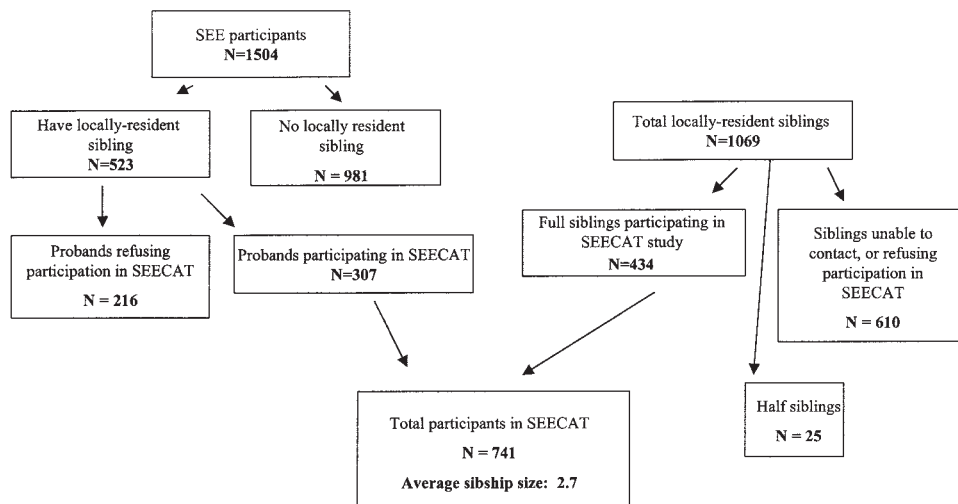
SEE participants
N=1504

Have locally-resident sibling
N=523

No locally resident sibling
N = 981

Total locally-resident siblings
N=1069

Probands refusing participation in SEECAT
N = 216

Probands participating in SEECAT
N=307

Full siblings participating in SEECAT study
N=434

Siblings unable to contact, or refusing participation in SEECAT
N = 610

Total participants in SEECAT
N = 741
Average sibship size: 2.7

Half siblings
N = 25